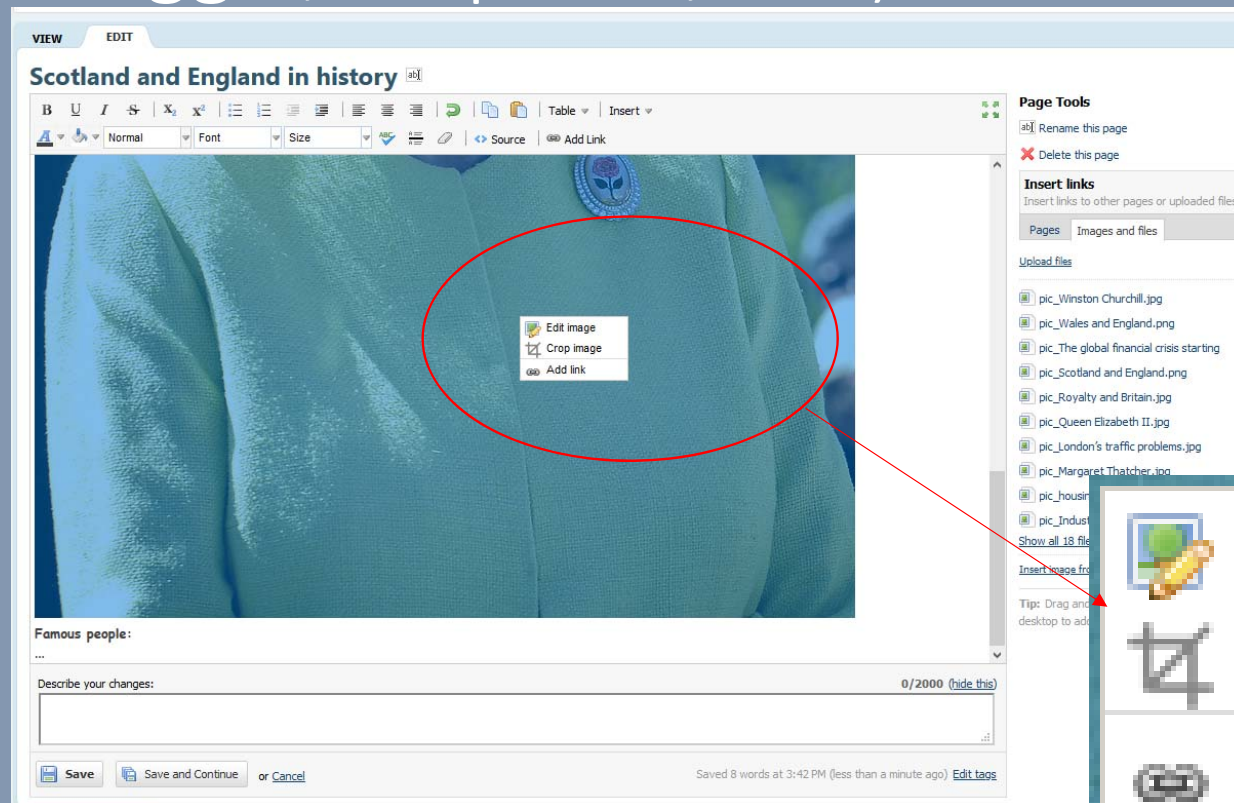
VIEW EDIT

Scotland and England in history

B U I S | $X_2$ $X^2$ | Table Insert

Normal Font Size Source Add Link

Edit image
Crop image
Add link

Famous people:
...

Describe your changes:
0/2000 (hide this)

Save Save and Continue or Cancel

Saved 8 words at 3:42 PM (less than a minute ago) Edit tags

Page Tools
Rename this page
Delete this page

Insert links
Insert links to other pages or uploaded files

Pages Images and files

Upload files

pic_Winston Churchill.jpg
pic_Wales and England.png
pic_The global financial crisis starting
pic_Scotland and England.png
pic_Royalty and Britain.jpg
pic_Queen Elizabeth II.jpg
pic_London's traffic problems.jpg
pic_Margaret Thatcher.jpg
pic_housin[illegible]
pic_Indust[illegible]
Show all 18 file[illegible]

Insert image fro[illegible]

Tip: Drag and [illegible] desktop to add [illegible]